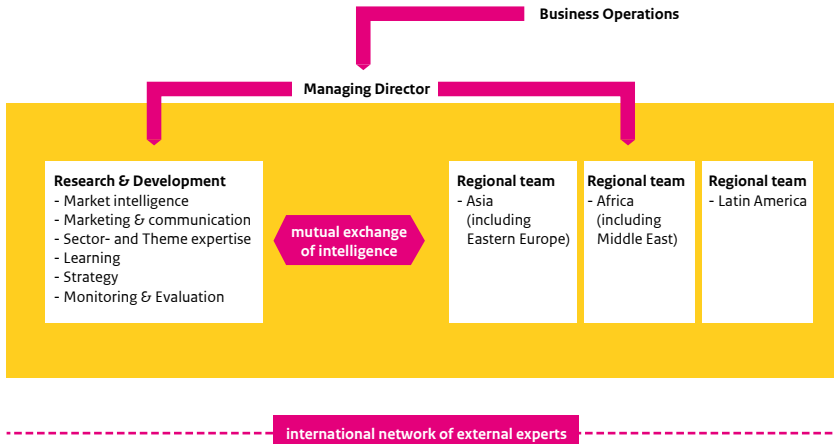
Business Operations

Managing Director

Research & Development
- Market intelligence
- Marketing & communication
- Sector- and Theme expertise
- Learning
- Strategy
- Monitoring & Evaluation

mutual exchange of intelligence

Regional team
- Asia (including Eastern Europe)

Regional team
- Africa (including Middle East)

Regional team
- Latin America

international network of external experts